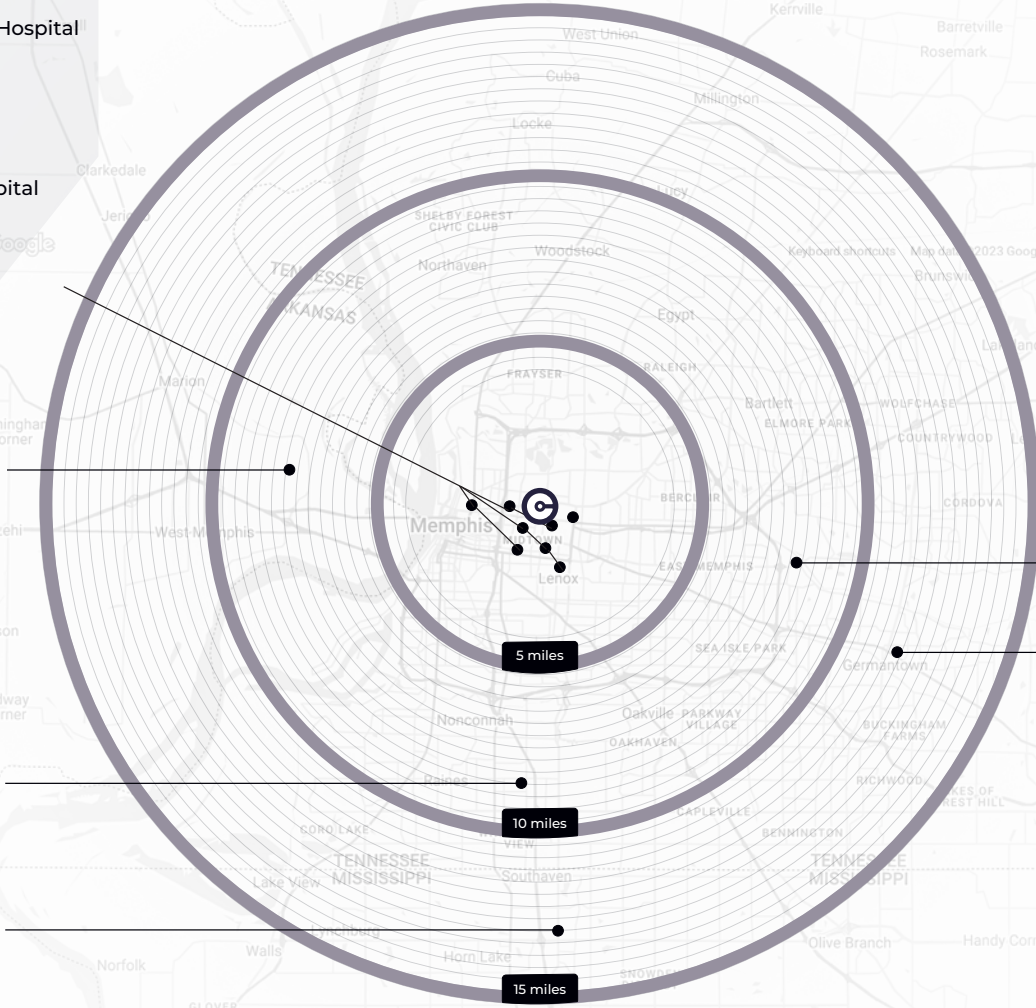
Hospital

pital

Clarkedale
Jericho
Kerrville
West Union
Barretville
Rosemark
Cuba
Millington
Locke
Lucy
SHELBY FOREST CIVIC CLUB
Woodstock
Northaven
TENNESSEE
ARKANSAS
Keyboard shortcuts Map data ©2023 Google
Brunswick
Egypt
FRAYSER
RALEIGH
Marion
Bartlett
WOLFCHASE
ELMORE PARK
COUNTRYWOOD
Memphis
BERCLAIR
CORDOVA
West Memphis
MIDTOWN
Lenox
EAST MEMPHIS
5 miles
SEA ISLE PARK
Germantown
Nonconnah
Oakville
PARKWAY VILLAGE
OAKHAVEN
BUCKINGHAM FARMS
RICHWOOD
CAPLEVILLE
10 miles
CORO LAKE
BENNINGTON
TENNESSEE
MISSISSIPPI
Lake View
Southaven
TENNESSEE
MISSISSIPPI
Walls
Horn Lake
Olive Branch
Handy Corner
Norfolk
SNOWDEN
15 miles